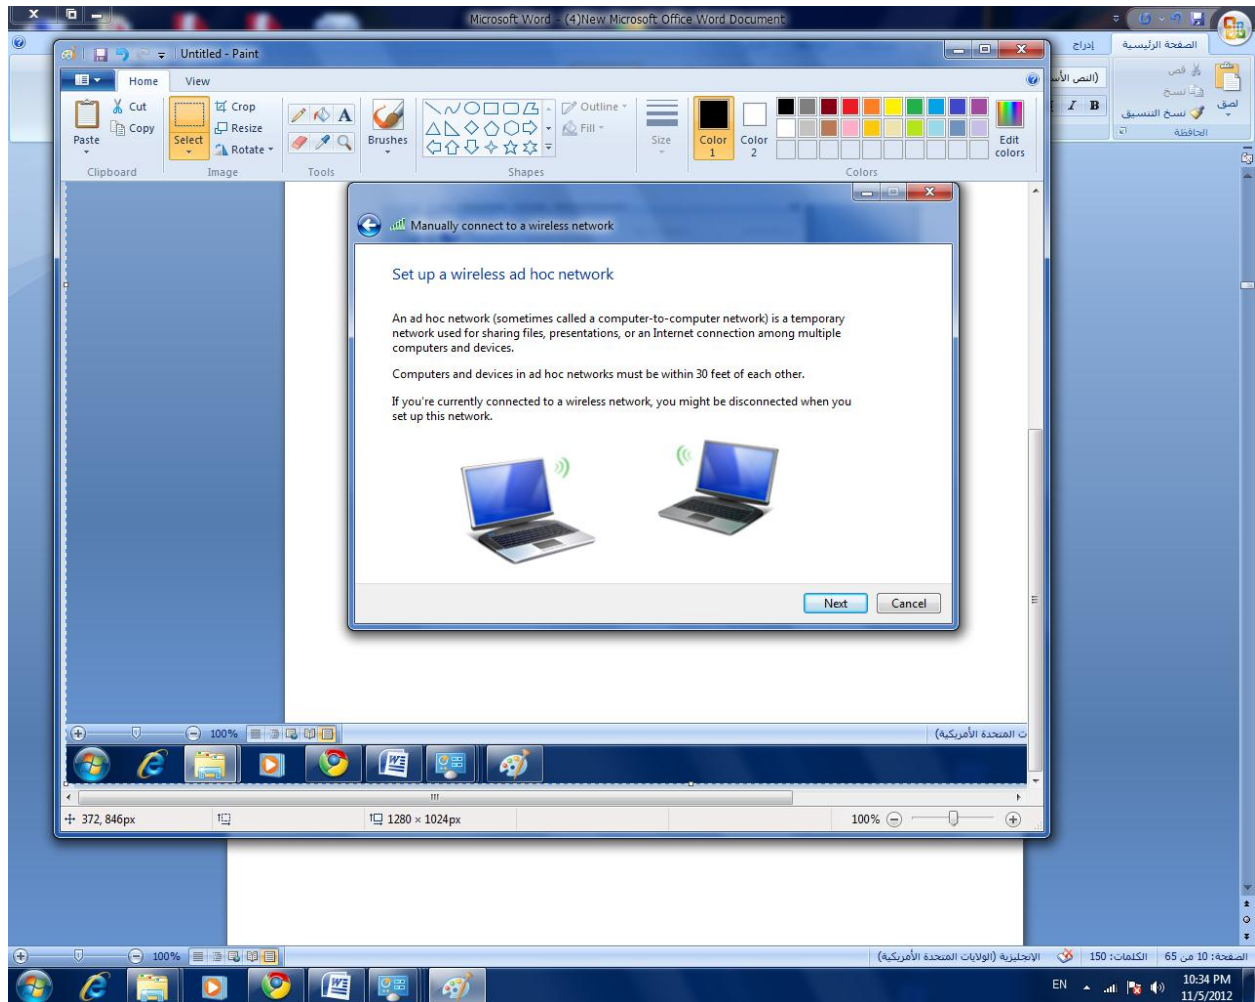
Microsoft Word - (4)New Microsoft Office Word Document

الصفحة الرئيسية
إدراج
قص
نسخ
نسخ التنسيق
لصق
الحافظة
(النص الأ

Untitled - Paint

Home
View
Paste
Cut
Copy
Clipboard
Select
Crop
Resize
Rotate
Image
Tools
Brushes
Outline
Fill
Shapes
Size
Color 1
Color 2
Edit colors
Colors

Manually connect to a wireless network

Set up a wireless ad hoc network

An ad hoc network (sometimes called a computer-to-computer network) is a temporary network used for sharing files, presentations, or an Internet connection among multiple computers and devices.

Computers and devices in ad hoc networks must be within 30 feet of each other.

If you're currently connected to a wireless network, you might be disconnected when you set up this network.

Next
Cancel

100%
ت المتحدة الأمريكية)

372, 846px
1280 × 1024px
100%

100%
الصفحة: 10 من 65
الكلمات: 150
الإنجليزية (الولايات المتحدة الأمريكية)

EN
10:34 PM
11/5/2012